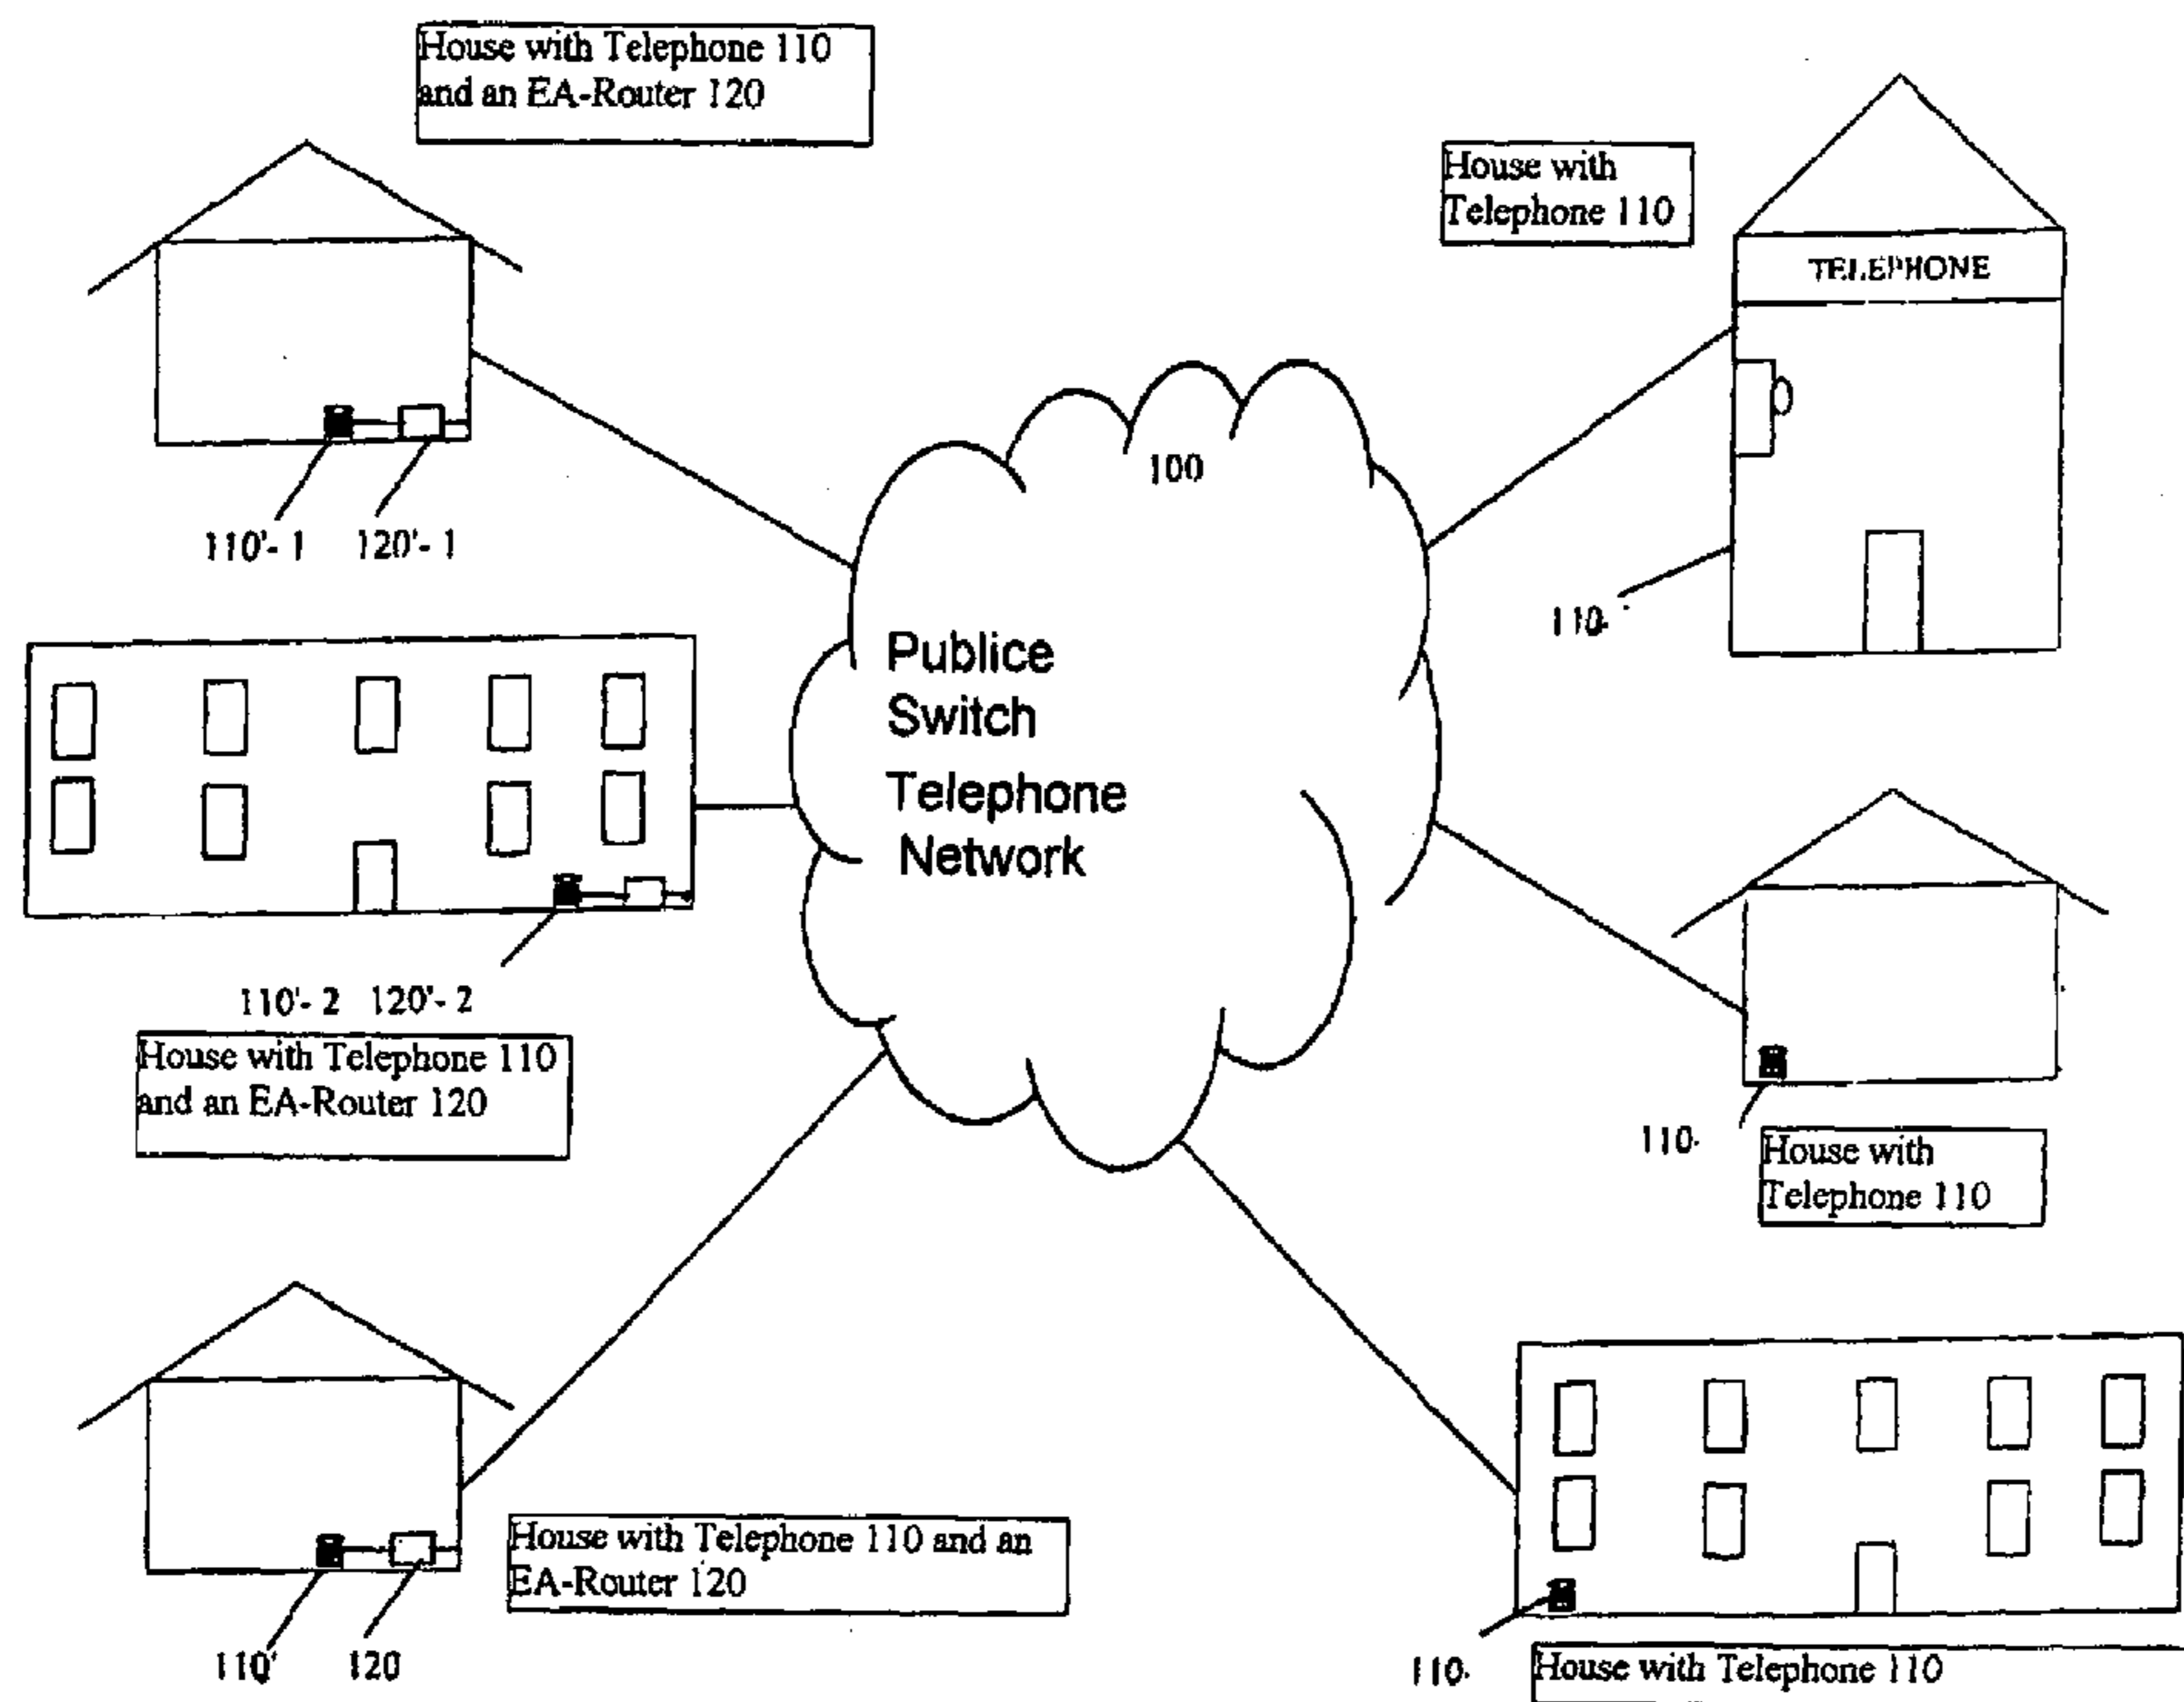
House with Telephone 110 and an EA-Router 120

House with Telephone 110

TELEPHONE

100

110'- 1 120'- 1

110

Publice Switch Telephone Network

110'- 2 120'- 2

House with Telephone 110 and an EA-Router 120

110

House with Telephone 110

House with Telephone 110 and an EA-Router 120

110' 120

110

House with Telephone 110